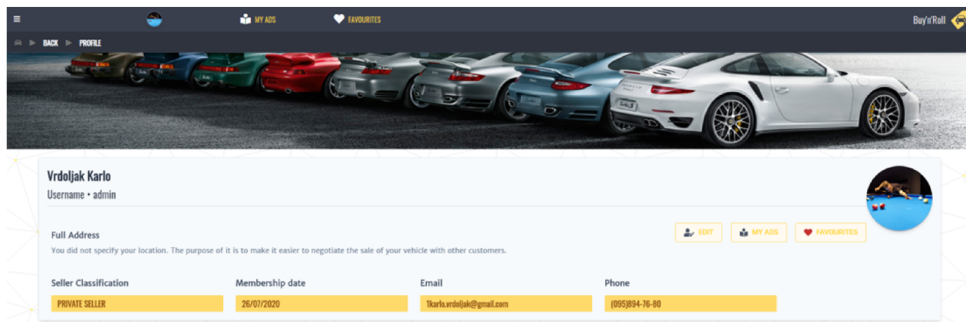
MY ADS FAVOURITES Buy'n'Roll

BACK ▸ PROFILE

Vrdoljak Karlo

Username • admin

Full Address

You did not specify your location. The purpose of it is to make it easier to negotiate the sale of your vehicle with other customers.

EDIT MY ADS FAVOURITES

| Seller Classification | Membership date | Email | Phone |
|---|---|---|---|
| PRIVATE SELLER | 26/07/2020 | 1karlo.vrdoljak@gmail.com | (095)894-76-80 |